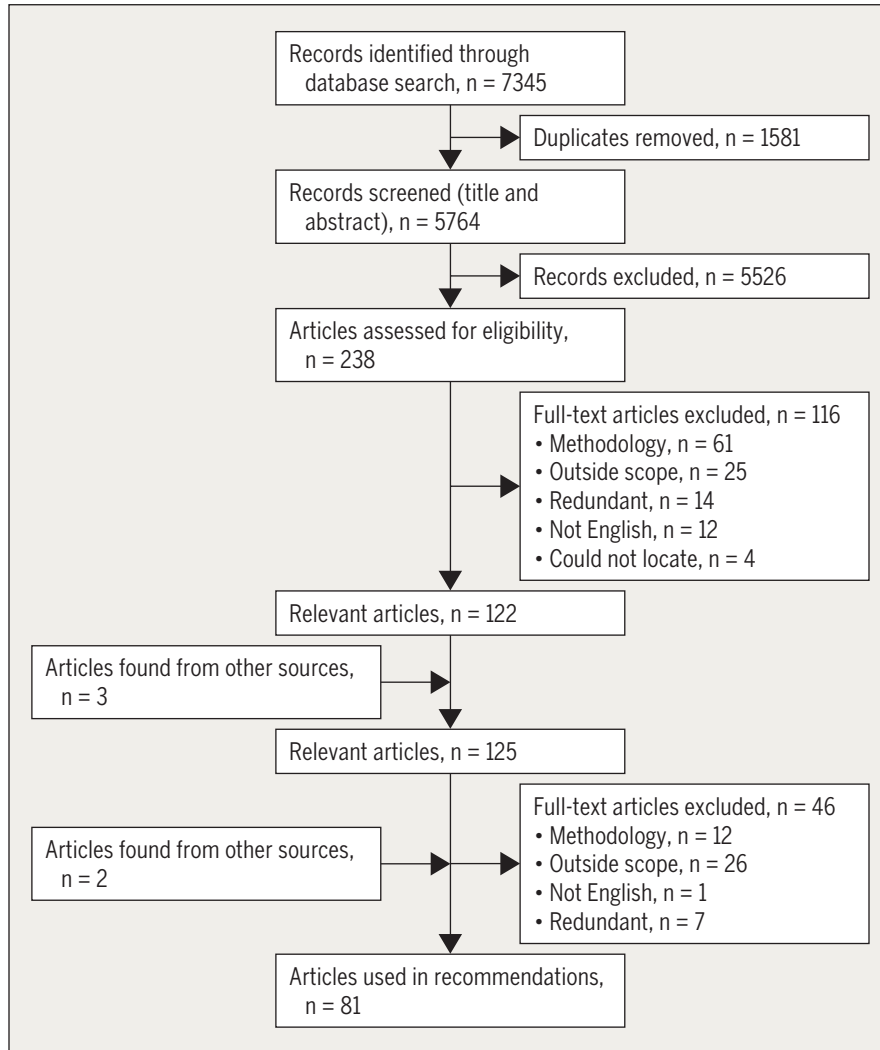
Records identified through database search, n = 7345

Duplicates removed, n = 1581

Records screened (title and abstract), n = 5764

Records excluded, n = 5526

Articles assessed for eligibility, n = 238

Full-text articles excluded, n = 116
• Methodology, n = 61
• Outside scope, n = 25
• Redundant, n = 14
• Not English, n = 12
• Could not locate, n = 4

Relevant articles, n = 122

Articles found from other sources, n = 3

Relevant articles, n = 125

Full-text articles excluded, n = 46
• Methodology, n = 12
• Outside scope, n = 26
• Not English, n = 1
• Redundant, n = 7

Articles found from other sources, n = 2

Articles used in recommendations, n = 81